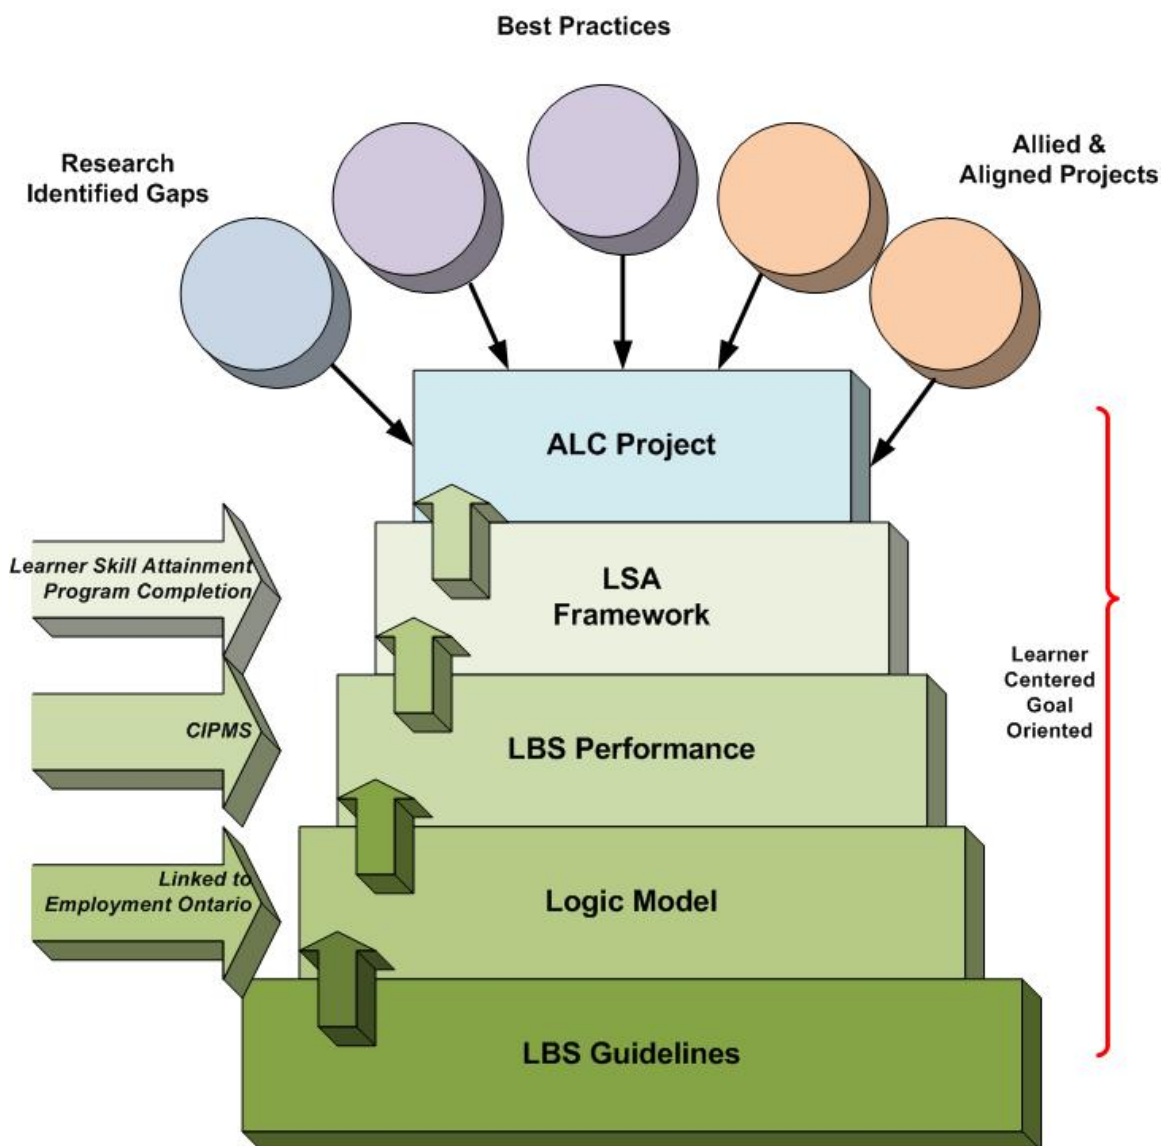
Best Practices

Research Identified Gaps

Allied & Aligned Projects

ALC Project

Learner Skill Attainment Program Completion

LSA Framework

CIPMS

LBS Performance

Learner Centered Goal Oriented

Linked to Employment Ontario

Logic Model

LBS Guidelines